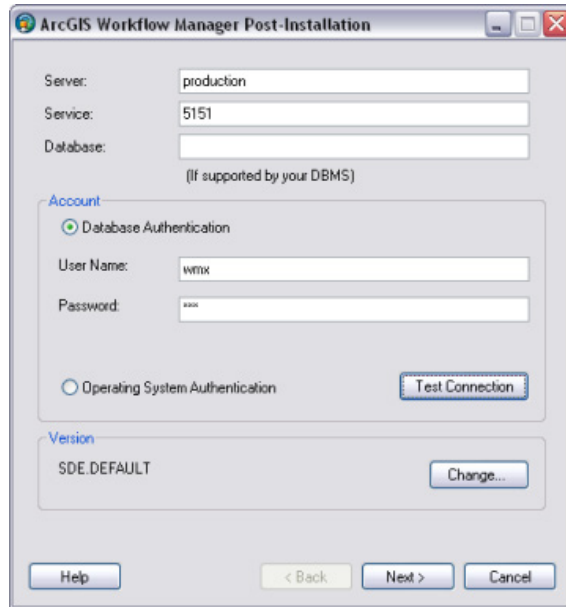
ArcGIS Workflow Manager Post-Installation

Server: production

Service: 5151

Database:

(If supported by your DBMS)

Account

Database Authentication

User Name: wmx

Password: ***

Operating System Authentication

Test Connection

Version

SDE.DEFAULT

Change...

Help

< Back

Next >

Cancel